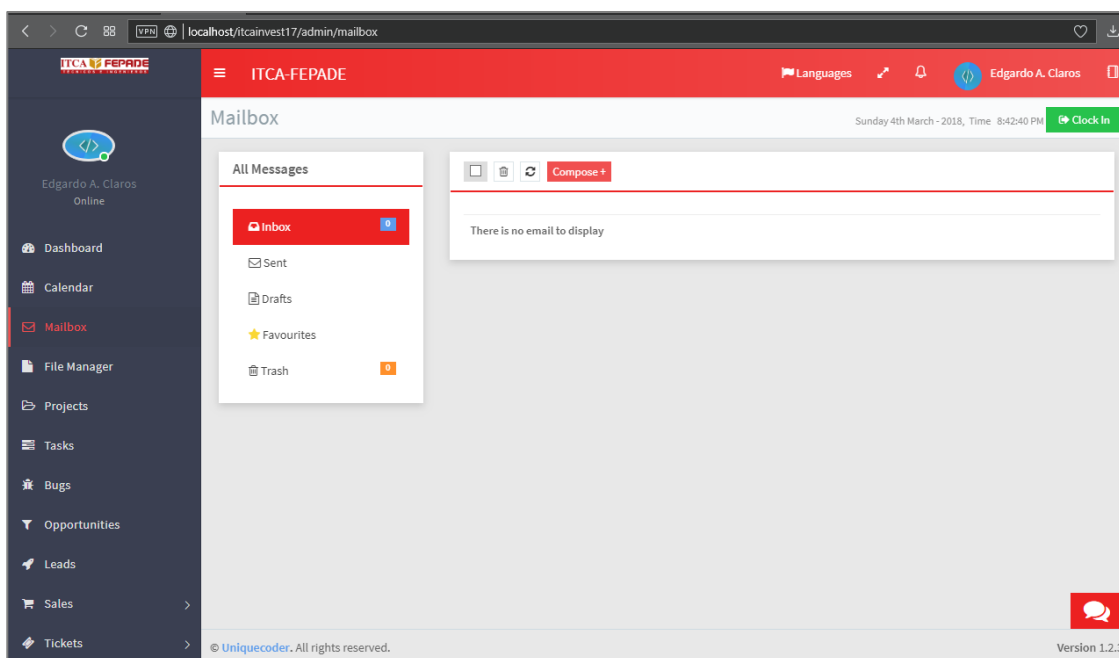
VPN | localhost/itcainvest17/admin/mailbox

ITCA FEPADE

ITCA-FEPADE

Languages

Edgardo A. Claros

Mailbox

Sunday 4th March - 2018, Time 8:42:40 PM

Clock In

Edgardo A. Claros
Online

Dashboard
Calendar
Mailbox
File Manager
Projects
Tasks
Bugs
Opportunities
Leads
Sales
Tickets

All Messages

Inbox 0
Sent
Drafts
Favourites
Trash 0

Compose +

There is no email to display

© Uniquecoder. All rights reserved.

Version 1.2.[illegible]